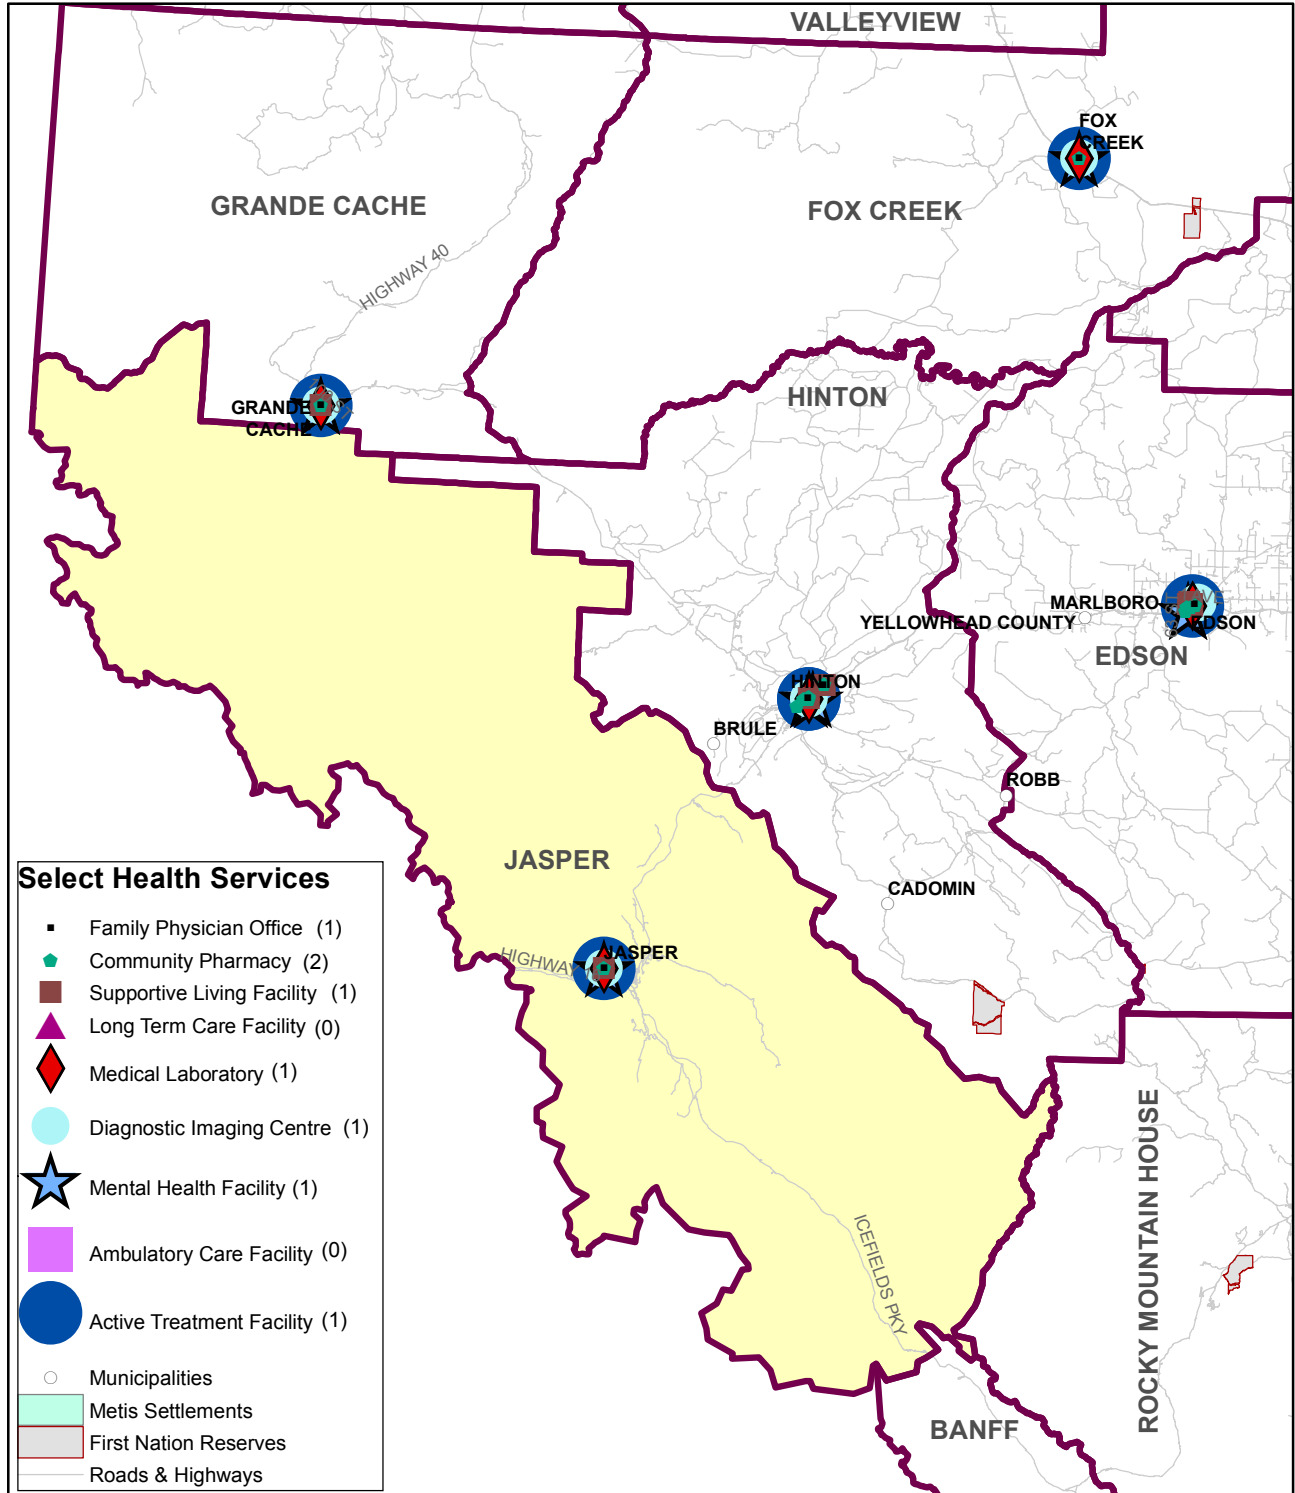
VALLEYVIEW

FOX CREEK

GRANDE CACHE

FOX CREEK

HIGHWAY 40

GRANDE CACHE

HINTON

MARLBORO

EDSON

YELLOWHEAD COUNTY

EDSON

HINTON

BRULE

ROBB

CADOMIN

JASPER

HIGHWAY

JASPER

ICEFIELDS PKY

ROCKY MOUNTAIN HOUSE

BANFF

Select Health Services

Family Physician Office (1)
Community Pharmacy (2)
Supportive Living Facility (1)
Long Term Care Facility (0)
Medical Laboratory (1)
Diagnostic Imaging Centre (1)
Mental Health Facility (1)
Ambulatory Care Facility (0)
Active Treatment Facility (1)
Municipalities
Metis Settlements
First Nation Reserves
Roads & Highways